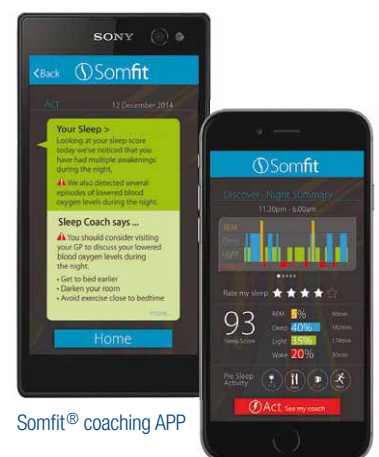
SONY

<Back Somfit

Act 12 December 2014

Your Sleep >
Looking at your sleep score today we've noticed that you have had multiple awakenings during the night.
We also detected several episodes of lowered blood oxygen levels during the night.

Sleep Coach says ...
You should consider visiting your GP to discuss your lowered blood oxygen levels during the night.
• Get to bed earlier
• Darken your room
• Avoid exercise close to bedtime

more...

Home

Somfit

Discover - Night Summary
11.30pm - 6.00am

REM
Deep
Light

Rate my sleep ★★★★☆

93
Sleep Score

REM 5% 30min
Deep 40% 160min
Light 35% 174min
Wake 20% 30min

Pre Sleep Activity

Act See my coach

Somfit® coaching APP